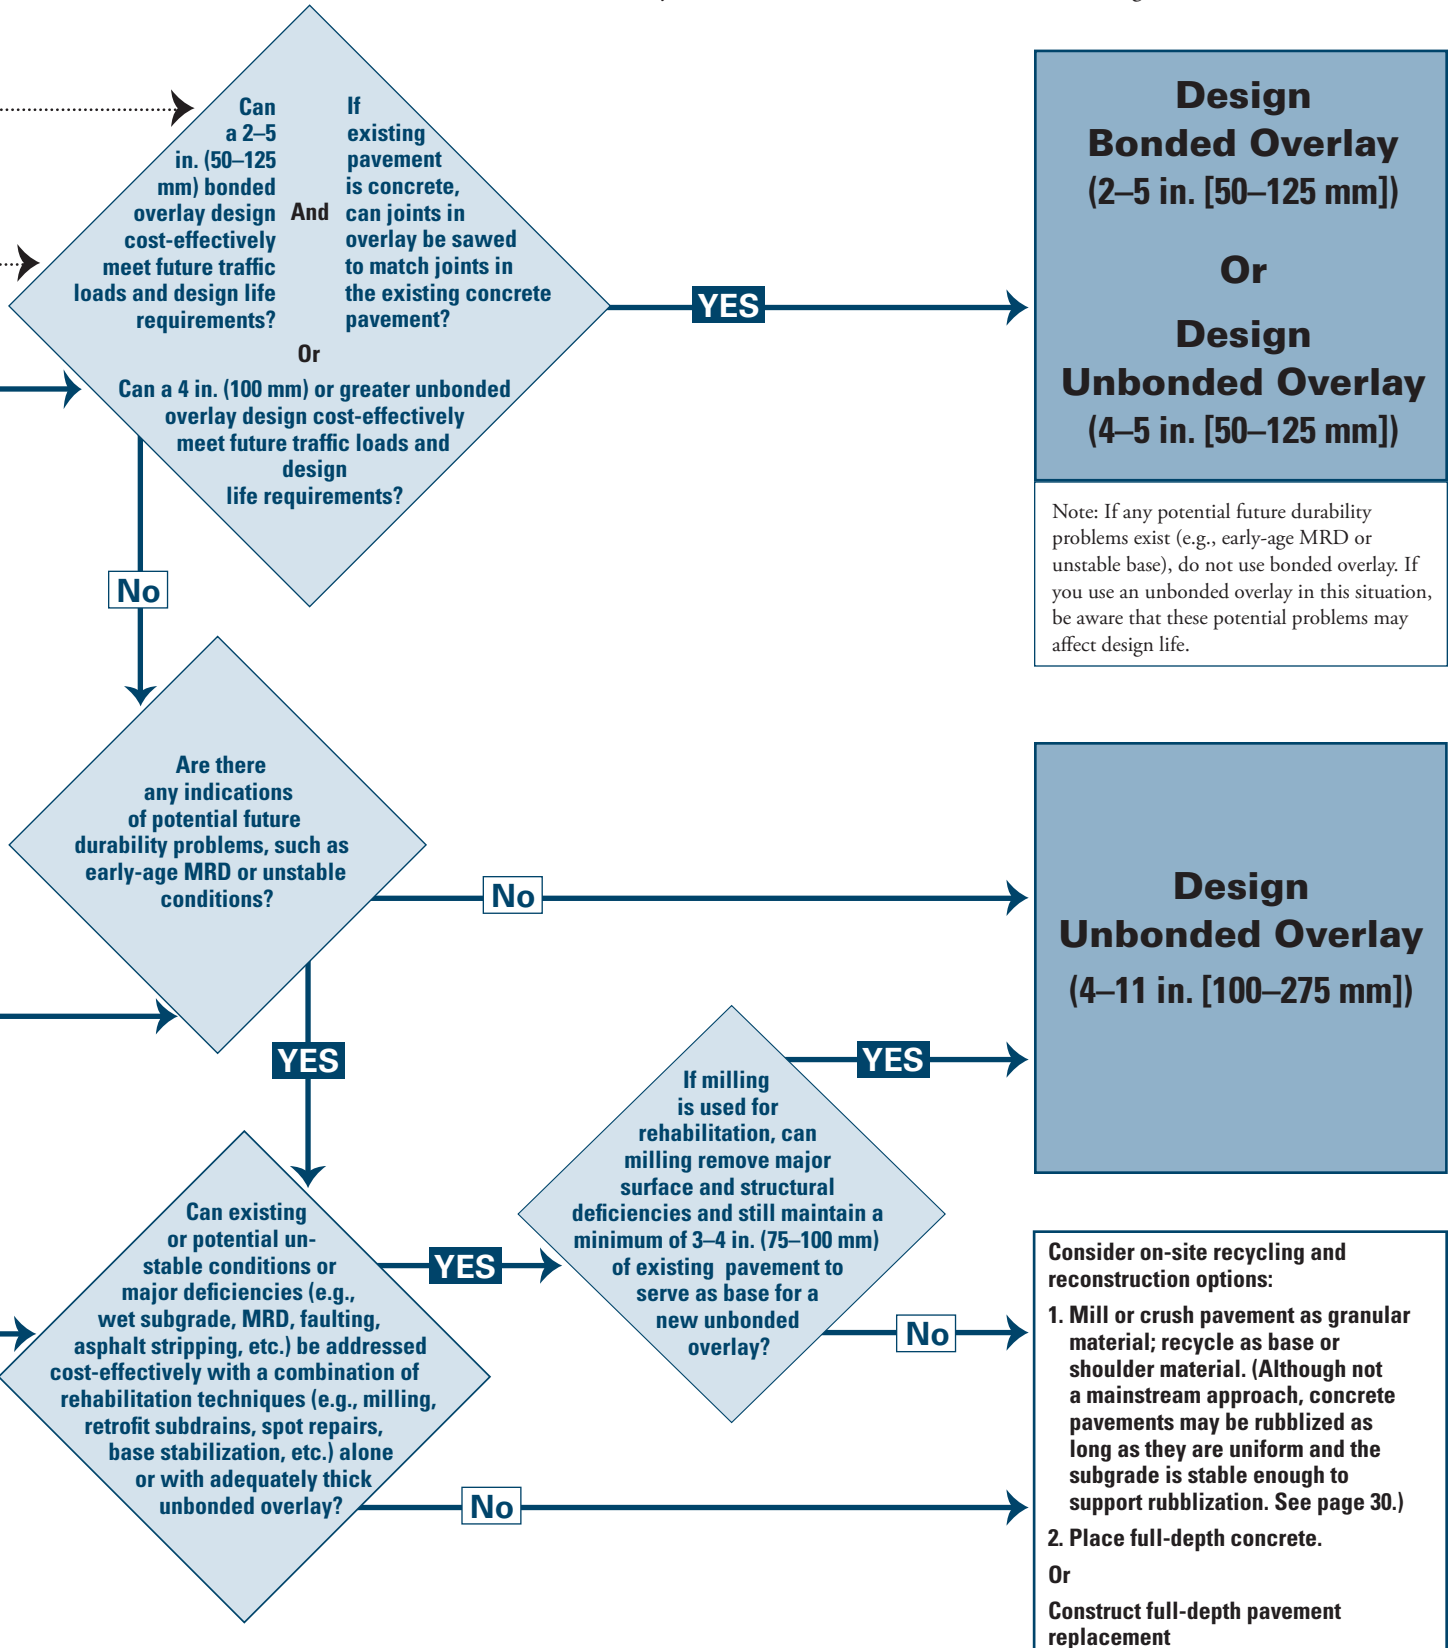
Can a 2–5 in. (50–125 mm) bonded overlay design cost-effectively meet future traffic loads and design life requirements?

And

If existing pavement is concrete, can joints in overlay be sawed to match joints in the existing concrete pavement?

Or

Can a 4 in. (100 mm) or greater unbonded overlay design cost-effectively meet future traffic loads and design life requirements?

YES

Design Bonded Overlay (2–5 in. [50–125 mm])

Or

Design Unbonded Overlay (4–5 in. [50–125 mm])

Note: If any potential future durability problems exist (e.g., early-age MRD or unstable base), do not use bonded overlay. If you use an unbonded overlay in this situation, be aware that these potential problems may affect design life.

No

Are there any indications of potential future durability problems, such as early-age MRD or unstable conditions?

No

Design Unbonded Overlay (4–11 in. [100–275 mm])

YES

YES

If milling is used for rehabilitation, can milling remove major surface and structural deficiencies and still maintain a minimum of 3–4 in. (75–100 mm) of existing pavement to serve as base for a new unbonded overlay?

Can existing or potential unstable conditions or major deficiencies (e.g., wet subgrade, MRD, faulting, asphalt stripping, etc.) be addressed cost-effectively with a combination of rehabilitation techniques (e.g., milling, retrofit subdrains, spot repairs, base stabilization, etc.) alone or with adequately thick unbonded overlay?

YES

No

No

Consider on-site recycling and reconstruction options:

1. Mill or crush pavement as granular material; recycle as base or shoulder material. (Although not a mainstream approach, concrete pavements may be rubblized as long as they are uniform and the subgrade is stable enough to support rubblization. See page 30.)

2. Place full-depth concrete.

Or

Construct full-depth pavement replacement